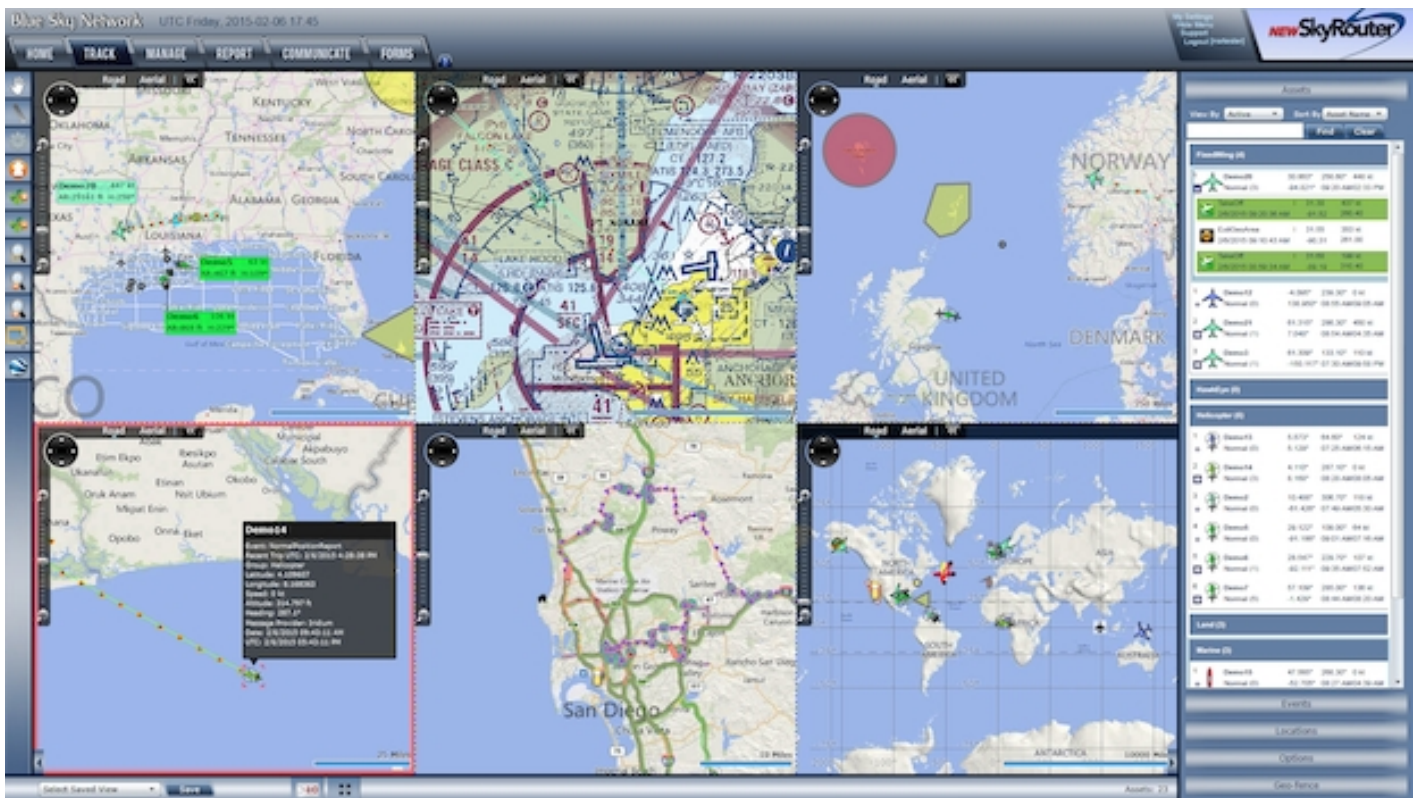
Blue Sky Network UTC Friday, 2015-02-06 17:45

HOME TRACK MANAGE REPORT COMMUNICATE FORMS

NEW SkyRouter

Road Aerial

OKLAHOMA ARKANSAS ALABAMA GEORGIA LOUISIANA FLORIDA

Demo28
Demo5
Demo6

NORWAY
DENMARK
UNITED KINGDOM

ANCHORAGE

Road Aerial

Ekpo Ibesikpo Akpabuyo Etinan Okobo Oruk Anam Nsit Ubium Mkpat Enin Opobo Onna Eket

Demo14
Event: NormalPositionReport
Group: Helicopter

San Diego

ANTARCTICA

Assets
View By: Active Sort By: Asset Name
Find Clear
FixedWing (4)
Demo28
Demo12
Demo24
Demo3
HawkEye (0)
Helicopter (8)
Demo13
Demo14
Demo2
Demo5
Demo6
Demo7
Land (3)
Marine (3)
Demo15

Events
Locations
Options
Geo Fence

Select Saved View Save
Assets: 23